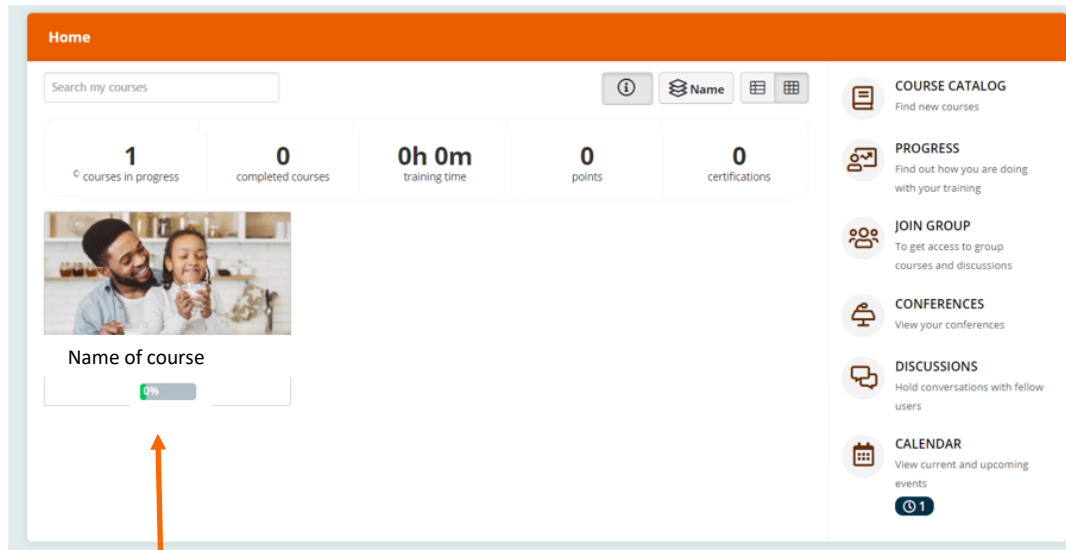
Home

Search my courses

Name

1
courses in progress

0
completed courses

0h 0m
training time

0
points

0
certifications

Name of course

0%

COURSE CATALOG
Find new courses

PROGRESS
Find out how you are doing with your training

JOIN GROUP
To get access to group courses and discussions

CONFERENCES
View your conferences

DISCUSSIONS
Hold conversations with fellow users

CALENDAR
View current and upcoming events

1